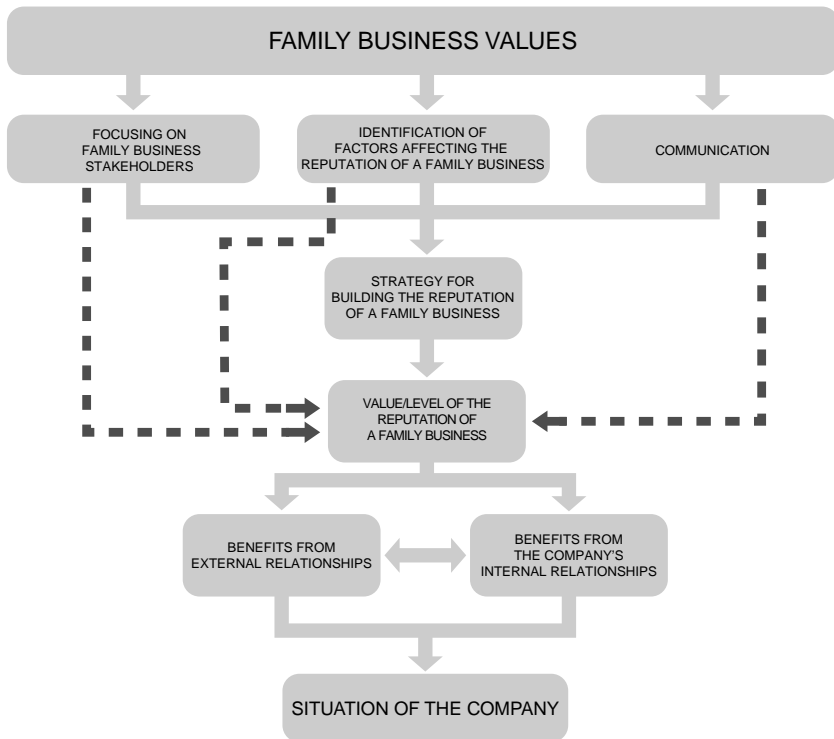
FAMILY BUSINESS VALUES

FOCUSING ON FAMILY BUSINESS STAKEHOLDERS

IDENTIFICATION OF FACTORS AFFECTING THE REPUTATION OF A FAMILY BUSINESS

COMMUNICATION

STRATEGY FOR BUILDING THE REPUTATION OF A FAMILY BUSINESS

VALUE/LEVEL OF THE REPUTATION OF A FAMILY BUSINESS

BENEFITS FROM EXTERNAL RELATIONSHIPS

BENEFITS FROM THE COMPANY'S INTERNAL RELATIONSHIPS

SITUATION OF THE COMPANY